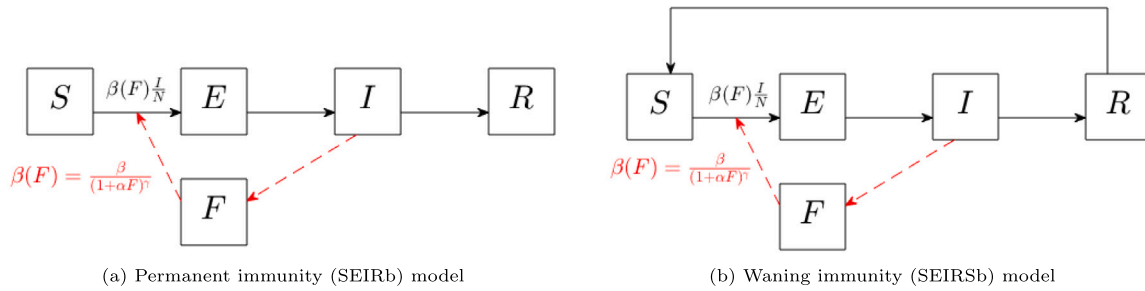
$S$ $\beta(F)\frac{I}{N}$ $E$ $I$ $R$

$\beta(F) = \frac{\beta}{(1+\alpha F)^{\gamma}}$ $F$

(a) Permanent immunity (SEIRb) model

$S$ $\beta(F)\frac{I}{N}$ $E$ $I$ $R$

$\beta(F) = \frac{\beta}{(1+\alpha F)^{\gamma}}$ $F$

(b) Waning immunity (SEIRSb) model